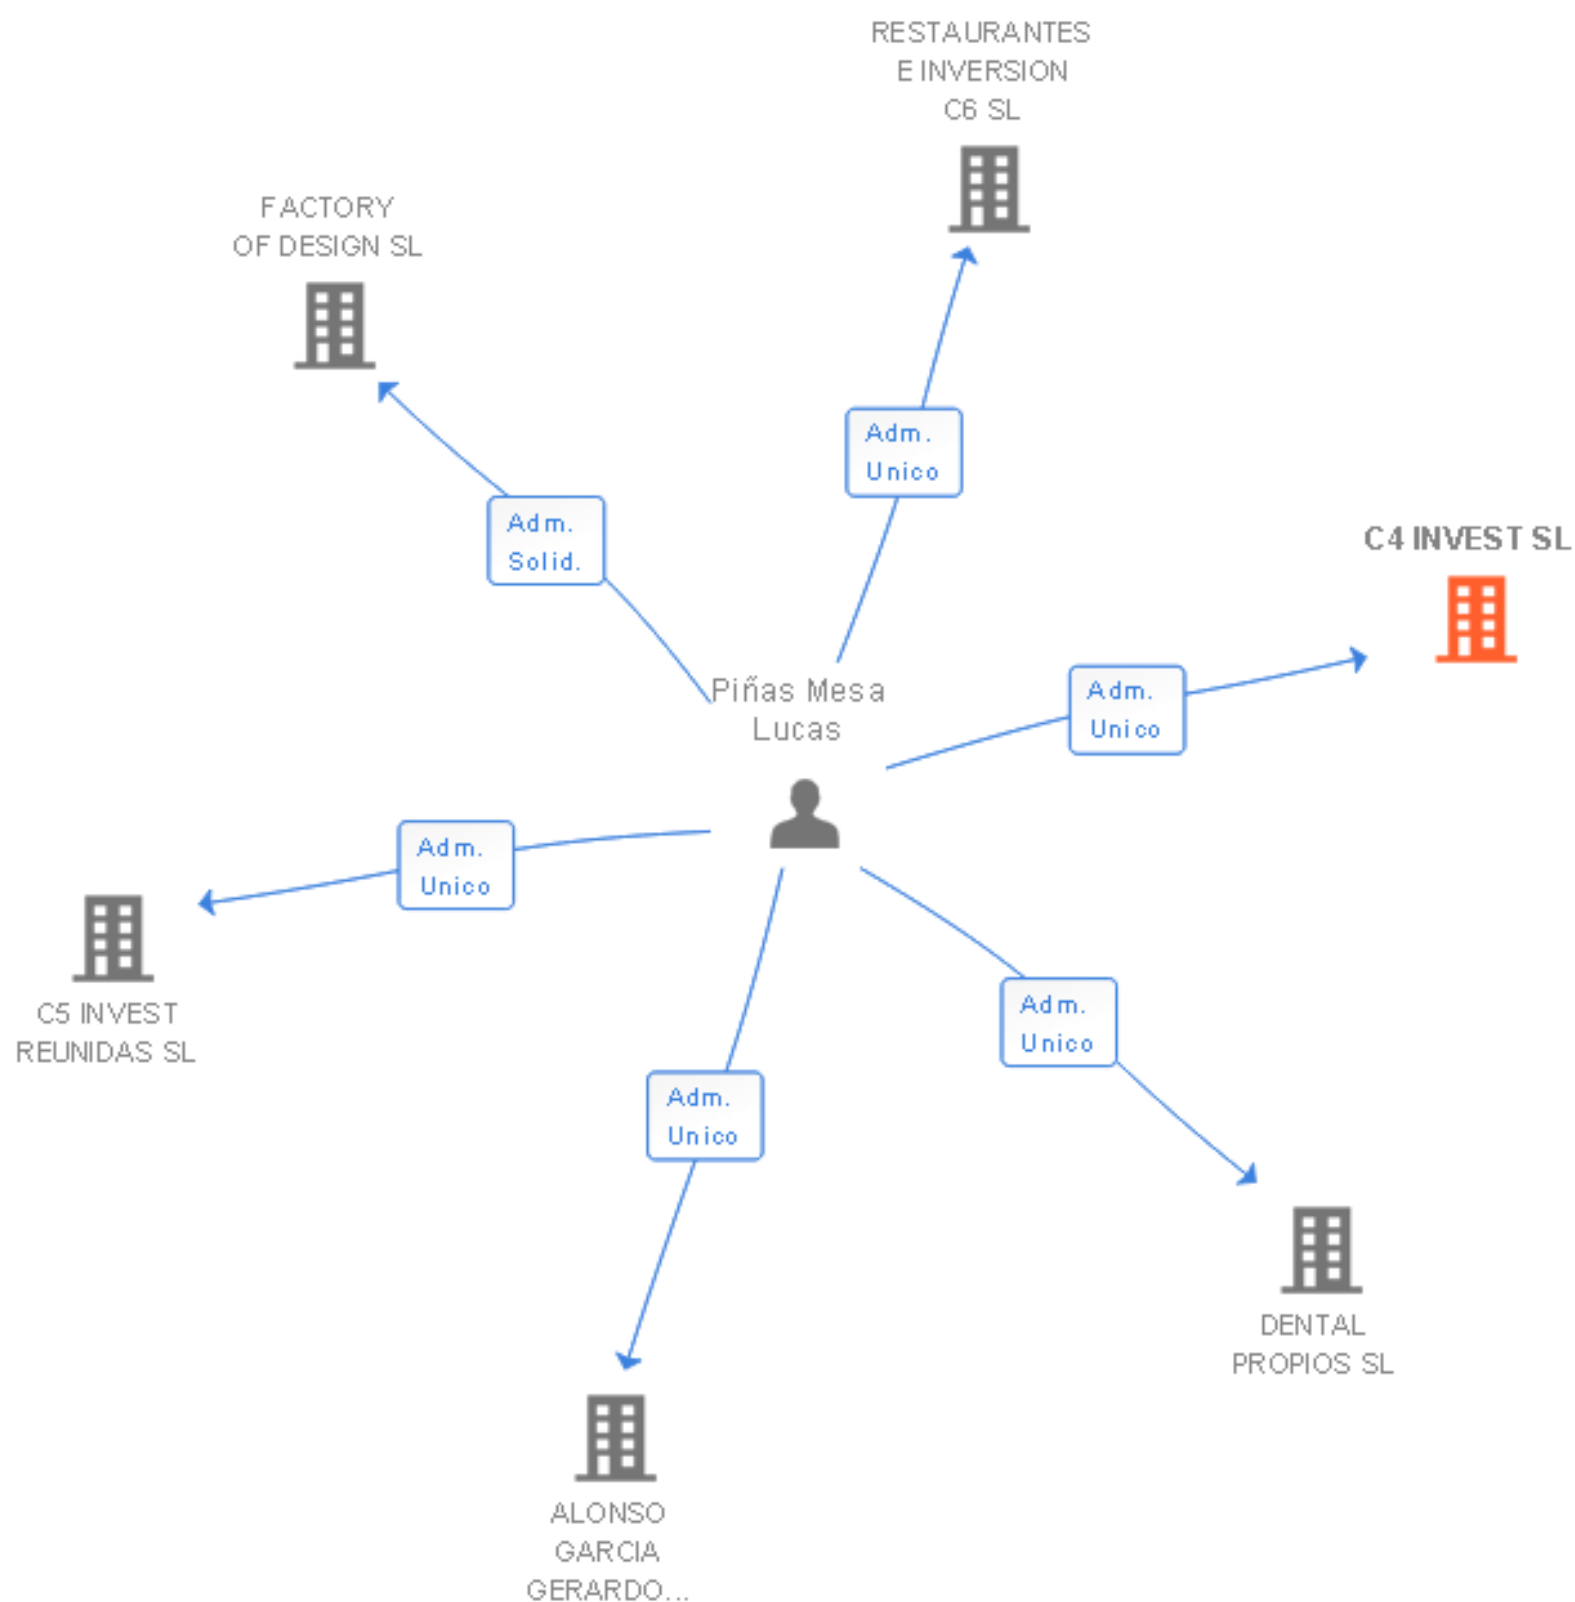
RESTAURANTES E INVERSION C6 SL

FACTORY OF DESIGN SL

Adm. Unico

Adm. Solid.

C4 INVEST SL

Piñas Mesa Lucas

Adm. Unico

Adm. Unico

C5 INVEST REUNIDAS SL

Adm. Unico

Adm. Unico

DENTAL PROPIOS SL

ALONSO GARCIA GERARDO...